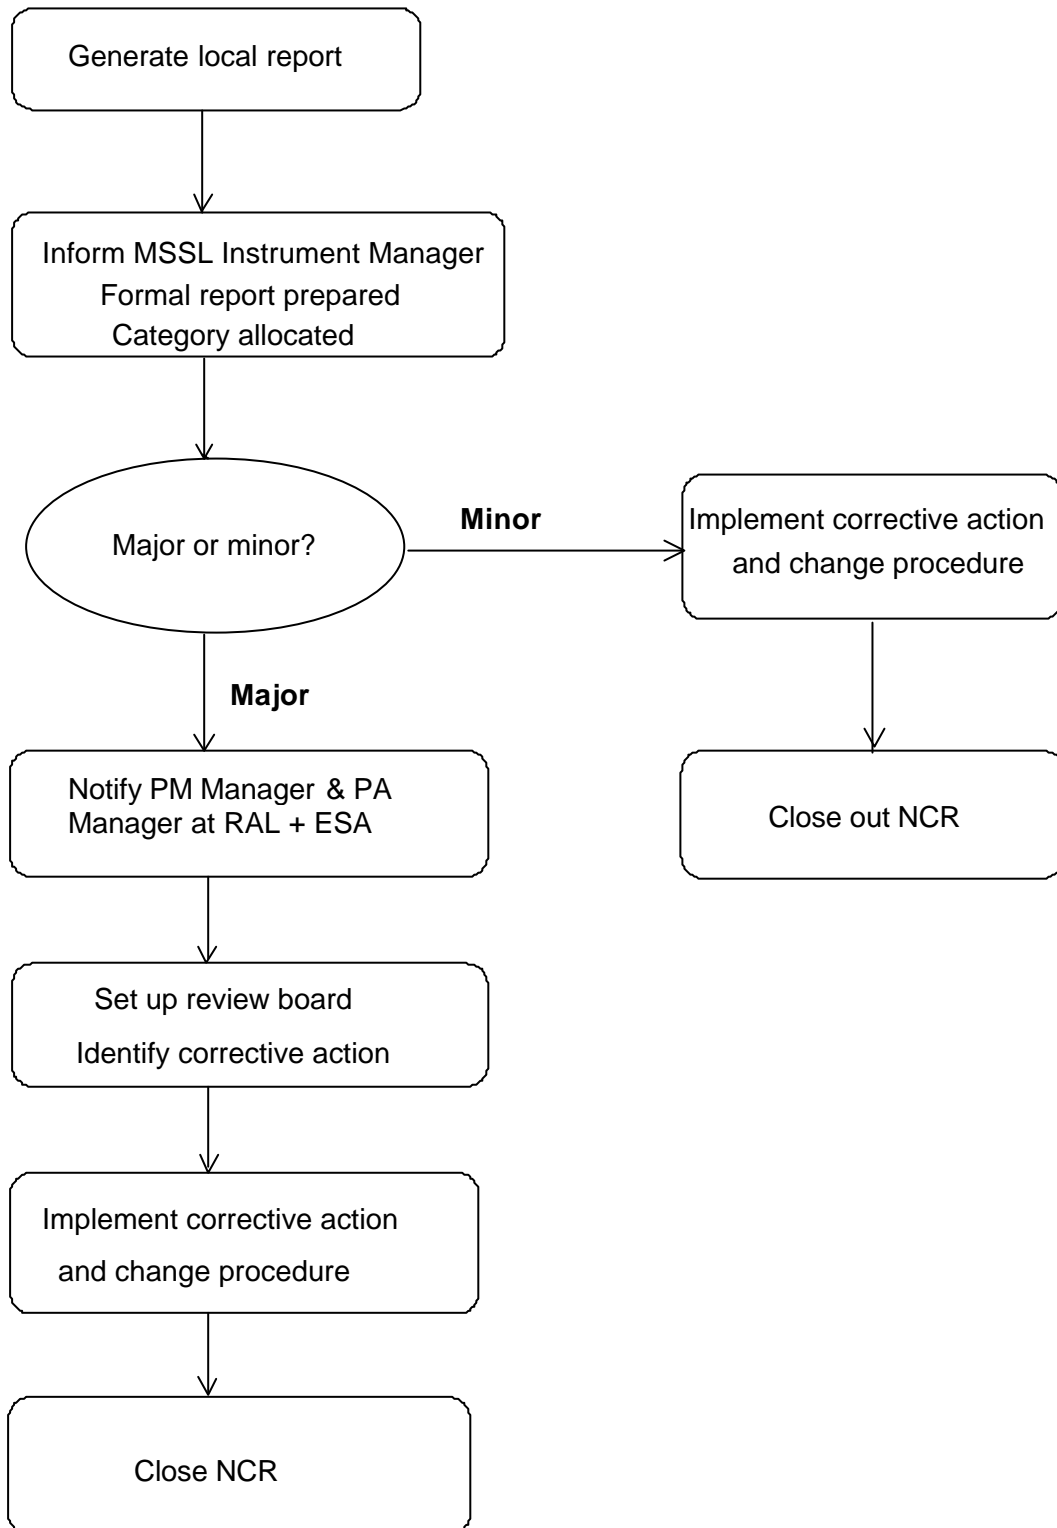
Generate local report

Inform MSSL Instrument Manager
Formal report prepared
Category allocated

Major or minor?

Minor

Implement corrective action and change procedure

Close out NCR

Major

Notify PM Manager & PA Manager at RAL + ESA

Set up review board
Identify corrective action

Implement corrective action and change procedure

Close NCR